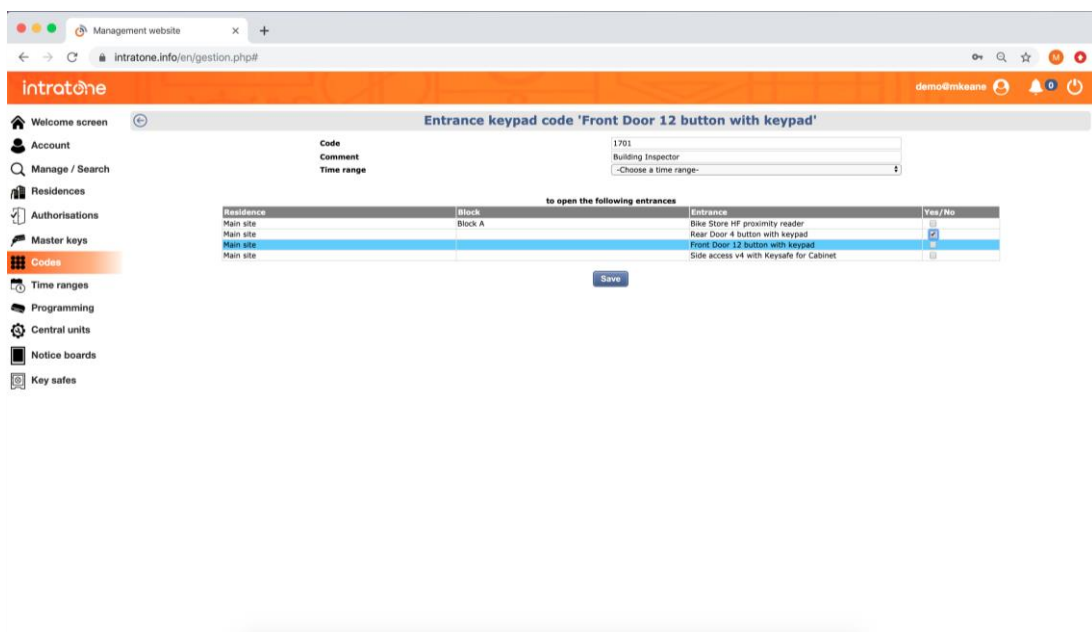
Management website
intratone.info/en/gestion.php#
M

intratone
demo@mkeane
0

Welcome screen
Account
Manage / Search
Residences
Authorisations
Master keys
Codes
Time ranges
Programming
Central units
Notice boards
Key safes

Entrance keypad code 'Front Door 12 button with keypad'

Code 1701
Comment Building Inspector
Time range -Choose a time range-

to open the following entrances

| Residence | Block | Entrance | Yes/No |
|---|---|---|---|
| Main site | Block A | Bike Store HF proximity reader | |
| Main site | | Rear Door 4 button with keypad | |
| Main site | | Front Door 12 button with keypad | |
| Main site | | Side access v4 with Keysafe for Cabinet | |

Save